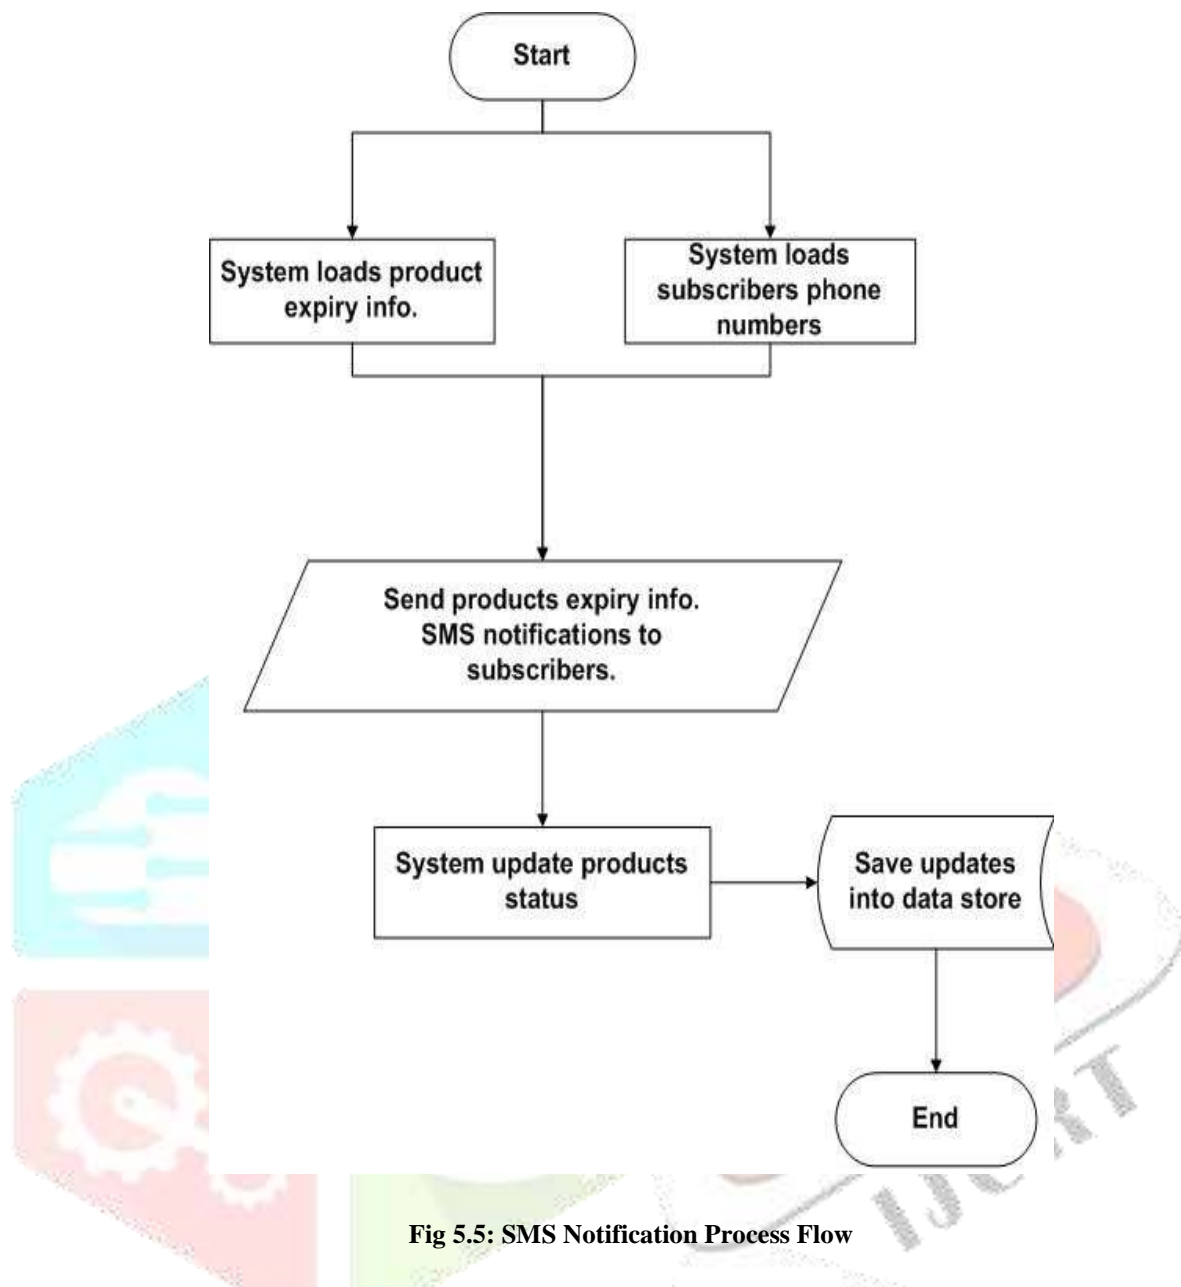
Start

System loads product expiry info.

System loads subscribers phone numbers

Send products expiry info. SMS notifications to subscribers.

System update products status

Save updates into data store

End

Fig 5.5: SMS Notification Process Flow

IJCRT